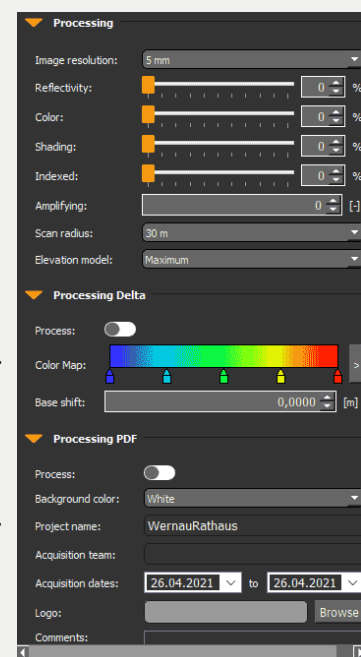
Processing

Image resolution: 5 mm
Reflectivity: 0 %
Color: 0 %
Shading: 0 %
Indexed: 0 %
Amplifying: 0 [-]
Scan radius: 30 m
Elevation model: Maximum

Processing Delta

Process:
Color Map:
Base shift: 0,0000 [m]

Processing PDF

Process:
Background color: White
Project name: WernauRathaus
Acquisition team:
Acquisition dates: 26.04.2021 to 26.04.2021
Logo: Browse
Comments: